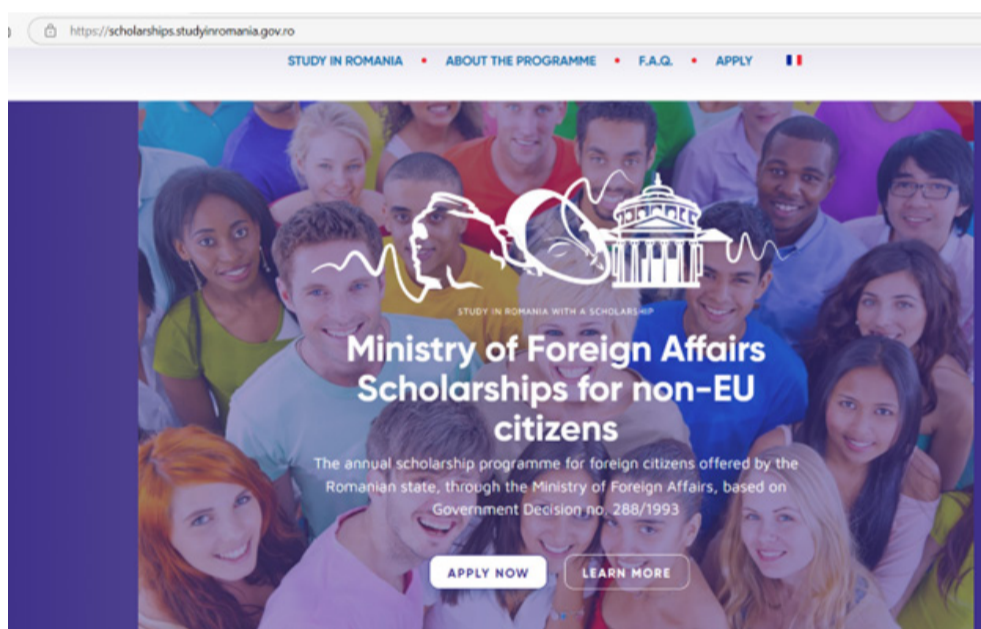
https://scholarships.studyinromania.gov.ro

STUDY IN ROMANIA • ABOUT THE PROGRAMME • F.A.Q. • APPLY

STUDY IN ROMANIA WITH A SCHOLARSHIP

Ministry of Foreign Affairs Scholarships for non-EU citizens

The annual scholarship programme for foreign citizens offered by the Romanian state, through the Ministry of Foreign Affairs, based on Government Decision no. 288/1993

APPLY NOW

LEARN MORE